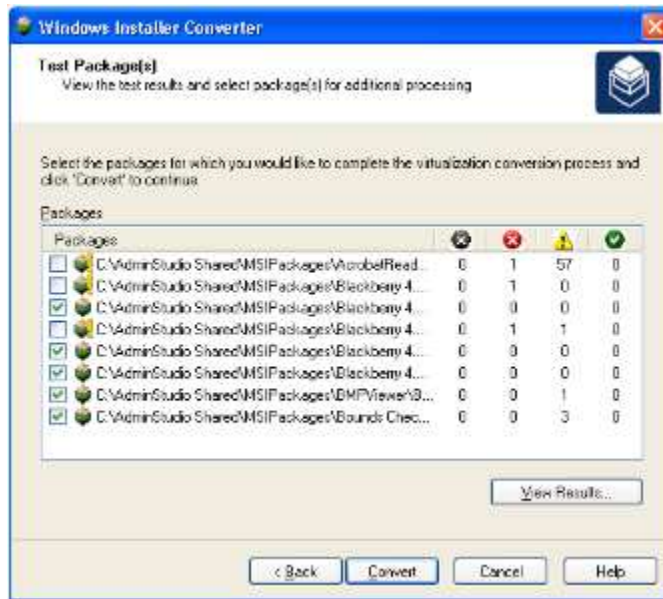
Windows Installer Converter

Test Package(s)
View the test results and select package(s) for additional processing

Select the packages for which you would like to complete the virtualization conversion process and click 'Convert' to continue

Packages

| Packages | | | | |
|---|---|---|---|---|
| C:\AdminStudio Shared\MSIPackages\AcrobatRead... | 0 | 1 | 57 | 0 |
| C:\AdminStudio Shared\MSIPackages\Blackberry 4... | 0 | 1 | 0 | 0 |
| C:\AdminStudio Shared\MSIPackages\Blackberry 4... | 0 | 0 | 0 | 0 |
| C:\AdminStudio Shared\MSIPackages\Blackberry 4... | 0 | 1 | 1 | 0 |
| C:\AdminStudio Shared\MSIPackages\Blackberry 4... | 0 | 0 | 0 | 0 |
| C:\AdminStudio Shared\MSIPackages\Blackberry 4... | 0 | 0 | 0 | 0 |
| C:\AdminStudio Shared\MSIPackages\BMPViewer\B... | 0 | 0 | 1 | 0 |
| C:\AdminStudio Shared\MSIPackages\Bounds Chec... | 0 | 0 | 3 | 0 |

View Results...

< Back | Convert | Cancel | Help